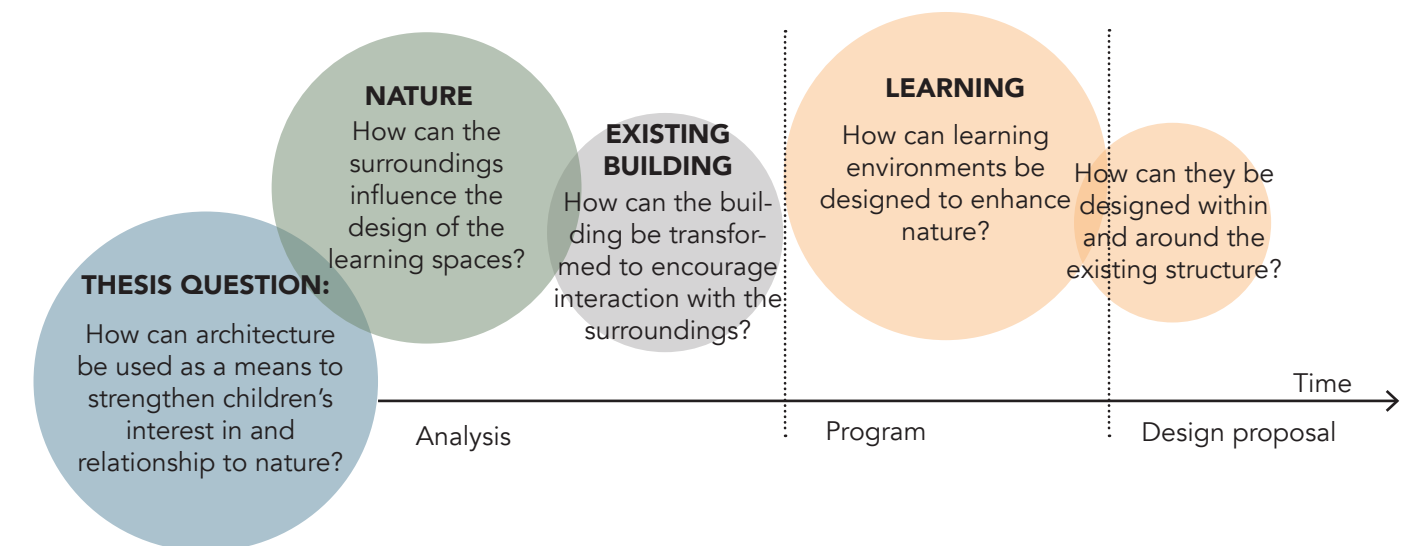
THESIS QUESTION:
How can architecture be used as a means to strengthen children's interest in and relationship to nature?

NATURE
How can the surroundings influence the design of the learning spaces?

EXISTING BUILDING
How can the building be transformed to encourage interaction with the surroundings?

LEARNING
How can learning environments be designed to enhance nature?

How can they be designed within and around the existing structure?

Time

Analysis

Program

Design proposal